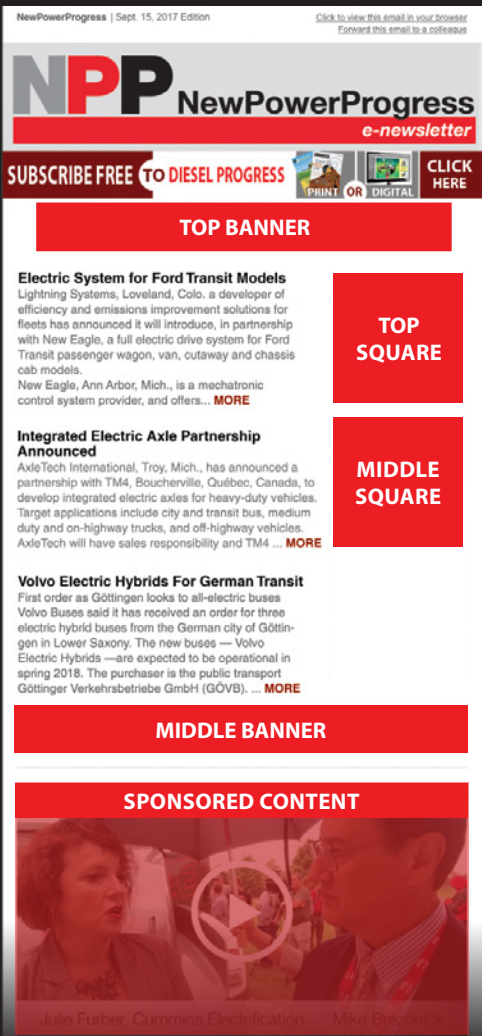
NewPowerProgress | Sept. 15, 2017 Edition

Click to view this email in your browser
Forward this email to a colleague

NPP NewPowerProgress
e-newsletter

SUBSCRIBE FREE TO DIESEL PROGRESS PRINT OR DIGITAL CLICK HERE

TOP BANNER

Electric System for Ford Transit Models
Lightning Systems, Loveland, Colo. a developer of efficiency and emissions improvement solutions for fleets has announced it will introduce, in partnership with New Eagle, a full electric drive system for Ford Transit passenger wagon, van, cutaway and chassis cab models.
New Eagle, Ann Arbor, Mich., is a mechatronic control system provider, and offers... MORE

TOP SQUARE

Integrated Electric Axle Partnership Announced
AxleTech International, Troy, Mich., has announced a partnership with TM4, Boucherville, Québec, Canada, to develop integrated electric axles for heavy-duty vehicles. Target applications include city and transit bus, medium duty and on-highway trucks, and off-highway vehicles. AxleTech will have sales responsibility and TM4 ... MORE

MIDDLE SQUARE

Volvo Electric Hybrids For German Transit
First order as Göttingen looks to all-electric buses Volvo Buses said it has received an order for three electric hybrid buses from the German city of Göttingen in Lower Saxony. The new buses — Volvo Electric Hybrids —are expected to be operational in spring 2018. The purchaser is the public transport Göttinger Verkehrsbetriebe GmbH (GÖVB). ... MORE

MIDDLE BANNER

SPONSORED CONTENT

Julie Furber, Cummins Electrification Mike Brezonick